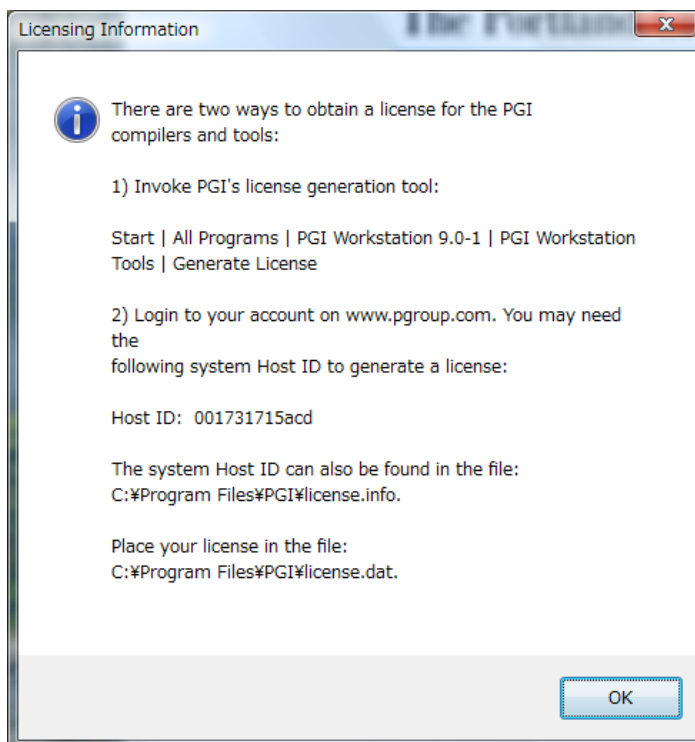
Licensing Information

There are two ways to obtain a license for the PGI compilers and tools:

1) Invoke PGI's license generation tool:

Start | All Programs | PGI Workstation 9.0-1 | PGI Workstation Tools | Generate License

2) Login to your account on www.pgroup.com. You may need the
following system Host ID to generate a license:

Host ID: 001731715acd

The system Host ID can also be found in the file:
C:¥Program Files¥PGI¥license.info.

Place your license in the file:
C:¥Program Files¥PGI¥license.dat.

OK